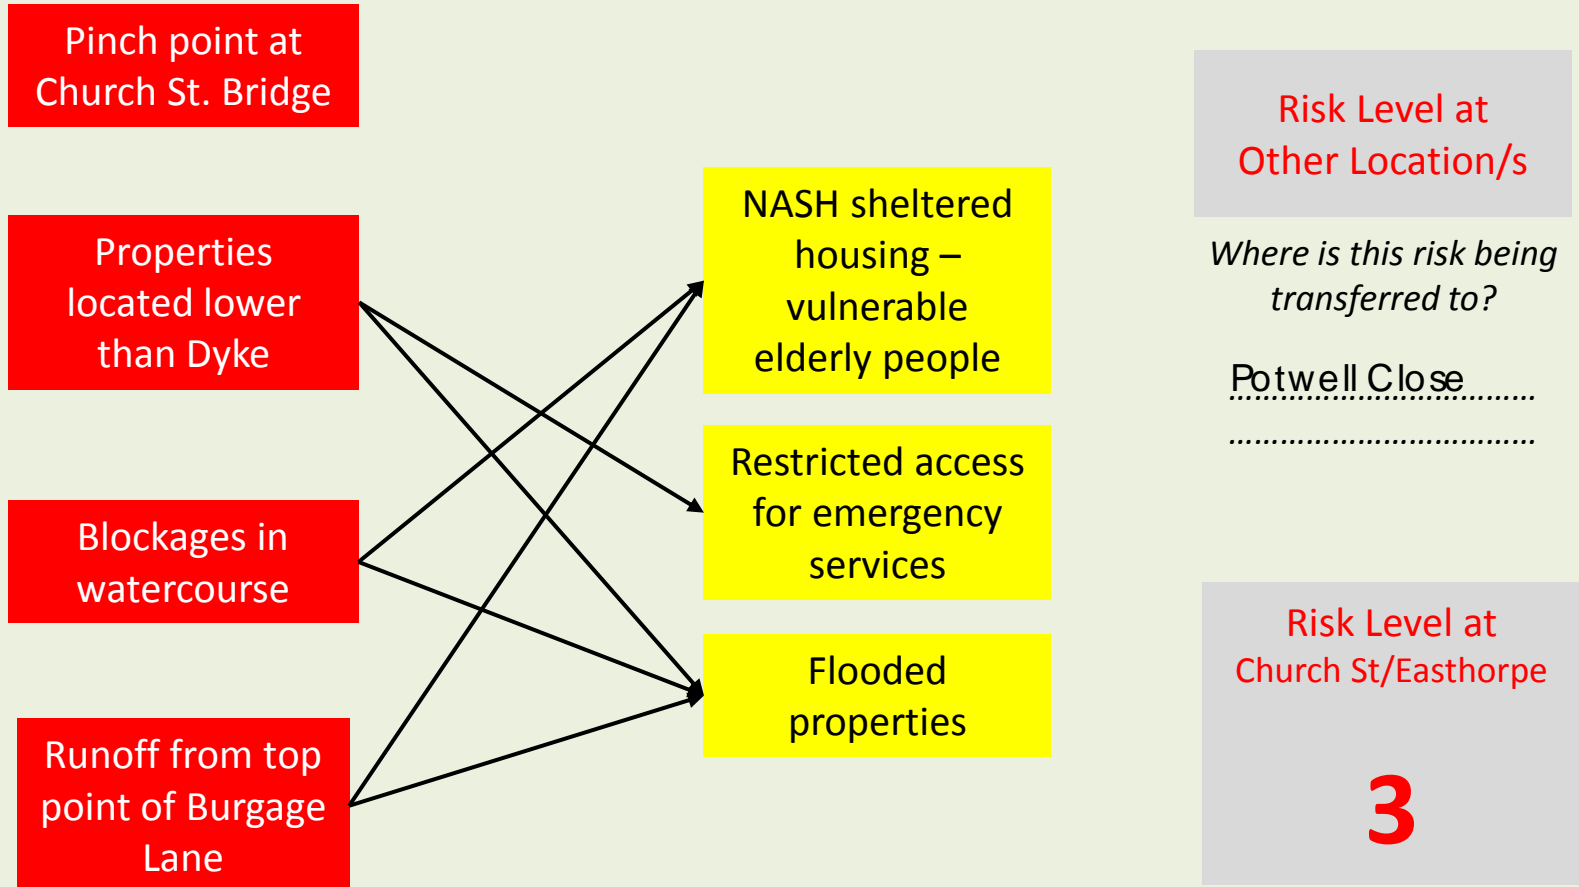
Pinch point at Church St. Bridge

Properties located lower than Dyke

Blockages in watercourse

Runoff from top point of Burgage Lane

NASH sheltered housing – vulnerable elderly people

Restricted access for emergency services

Flooded properties

Risk Level at Other Location/s

*Where is this risk being transferred to?*

Potwell Close..........
.................................

Risk Level at Church St/Easthorpe

3